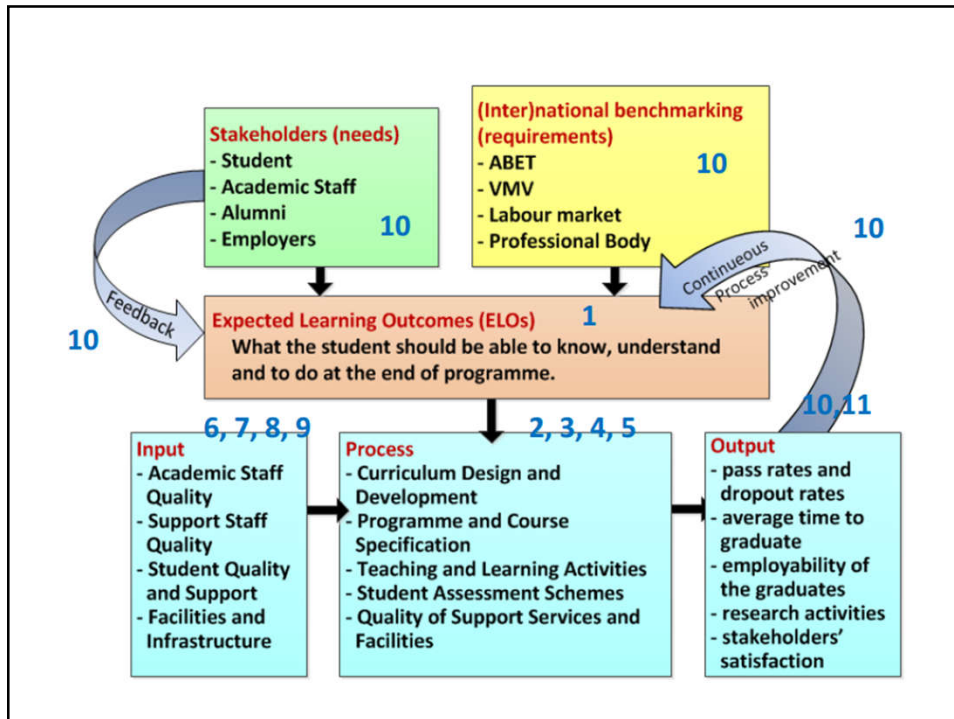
Stakeholders (needs)
- Student
- Academic Staff
- Alumni
- Employers
10

(Inter)national benchmarking (requirements)
- ABET
- VMV
- Labour market
- Professional Body
10

10

Continueous Process improvement

Feedback

10

Expected Learning Outcomes (ELOs) 1
What the student should be able to know, understand and to do at the end of programme.

6, 7, 8, 9
Input
- Academic Staff Quality
- Support Staff Quality
- Student Quality and Support
- Facilities and Infrastructure

2, 3, 4, 5
Process
- Curriculum Design and Development
- Programme and Course Specification
- Teaching and Learning Activities
- Student Assessment Schemes
- Quality of Support Services and Facilities

10,11
Output
- pass rates and dropout rates
- average time to graduate
- employability of the graduates
- research activities
- stakeholders' satisfaction